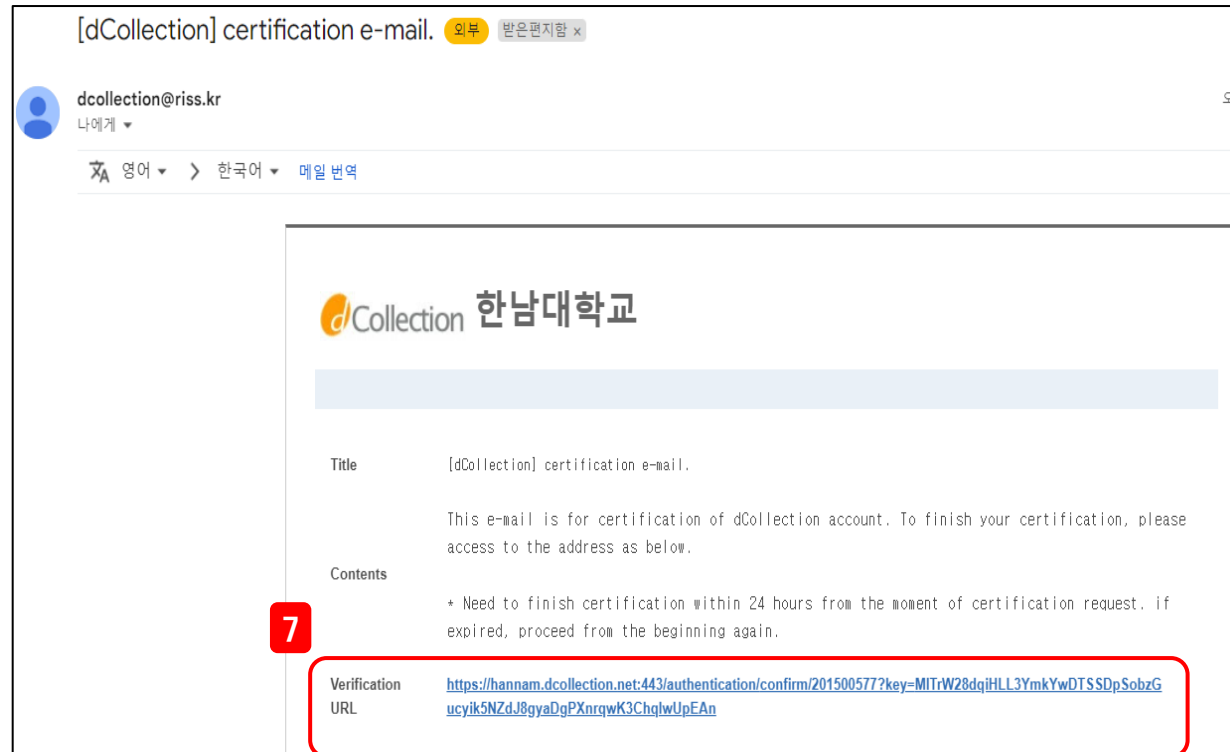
[dCollection] certification e-mail. 외부 받은편지함 ×

dcollection@riss.kr
나에게 ▾

영어 ▾ 〉 한국어 ▾ 메일 번역

dCollection 한남대학교

| Title | [dCollection] certification e-mail. |
|---|---|
| Contents | This e-mail is for certification of dCollection account. To finish your certification, please access to the address as below.<br><br>* Need to finish certification within 24 hours from the moment of certification request. if expired, proceed from the beginning again. |
| Verification URL | https://hannam.dcollection.net:443/authentication/confirm/201500577?key=MITrW28dqiHLL3YmkYwDTSSDpSobzGucyik5NZdJ8gyaDgPXnrqwK3ChqlwUpEAn |

7